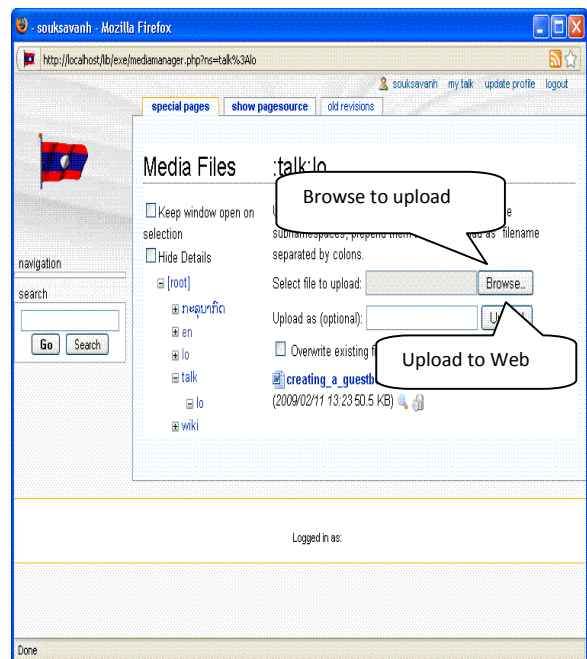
- souksavanh - Mozilla Firefox

http://localhost/lib/exe/mediamanager.php?ns=talk%3Alo

souksavanh my talk update profile logout

special pages show pagesource old revisions

Media Files :talk:lo

Browse to upload

Keep window open on selection

Hide Details

U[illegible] subnamespaces, prepend them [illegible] as "filename separated by colons.

navigation

search

Go Search

[root]

ກະດານເກີດ

en

lo

talk

lo

wiki

Select file to upload: Browse...

Upload as (optional): U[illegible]

Overwrite existing f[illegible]

Upload to Web

creating_a_guestb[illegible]

(2009/02/11 13:23 50.5 KB)

Logged in as:

Done